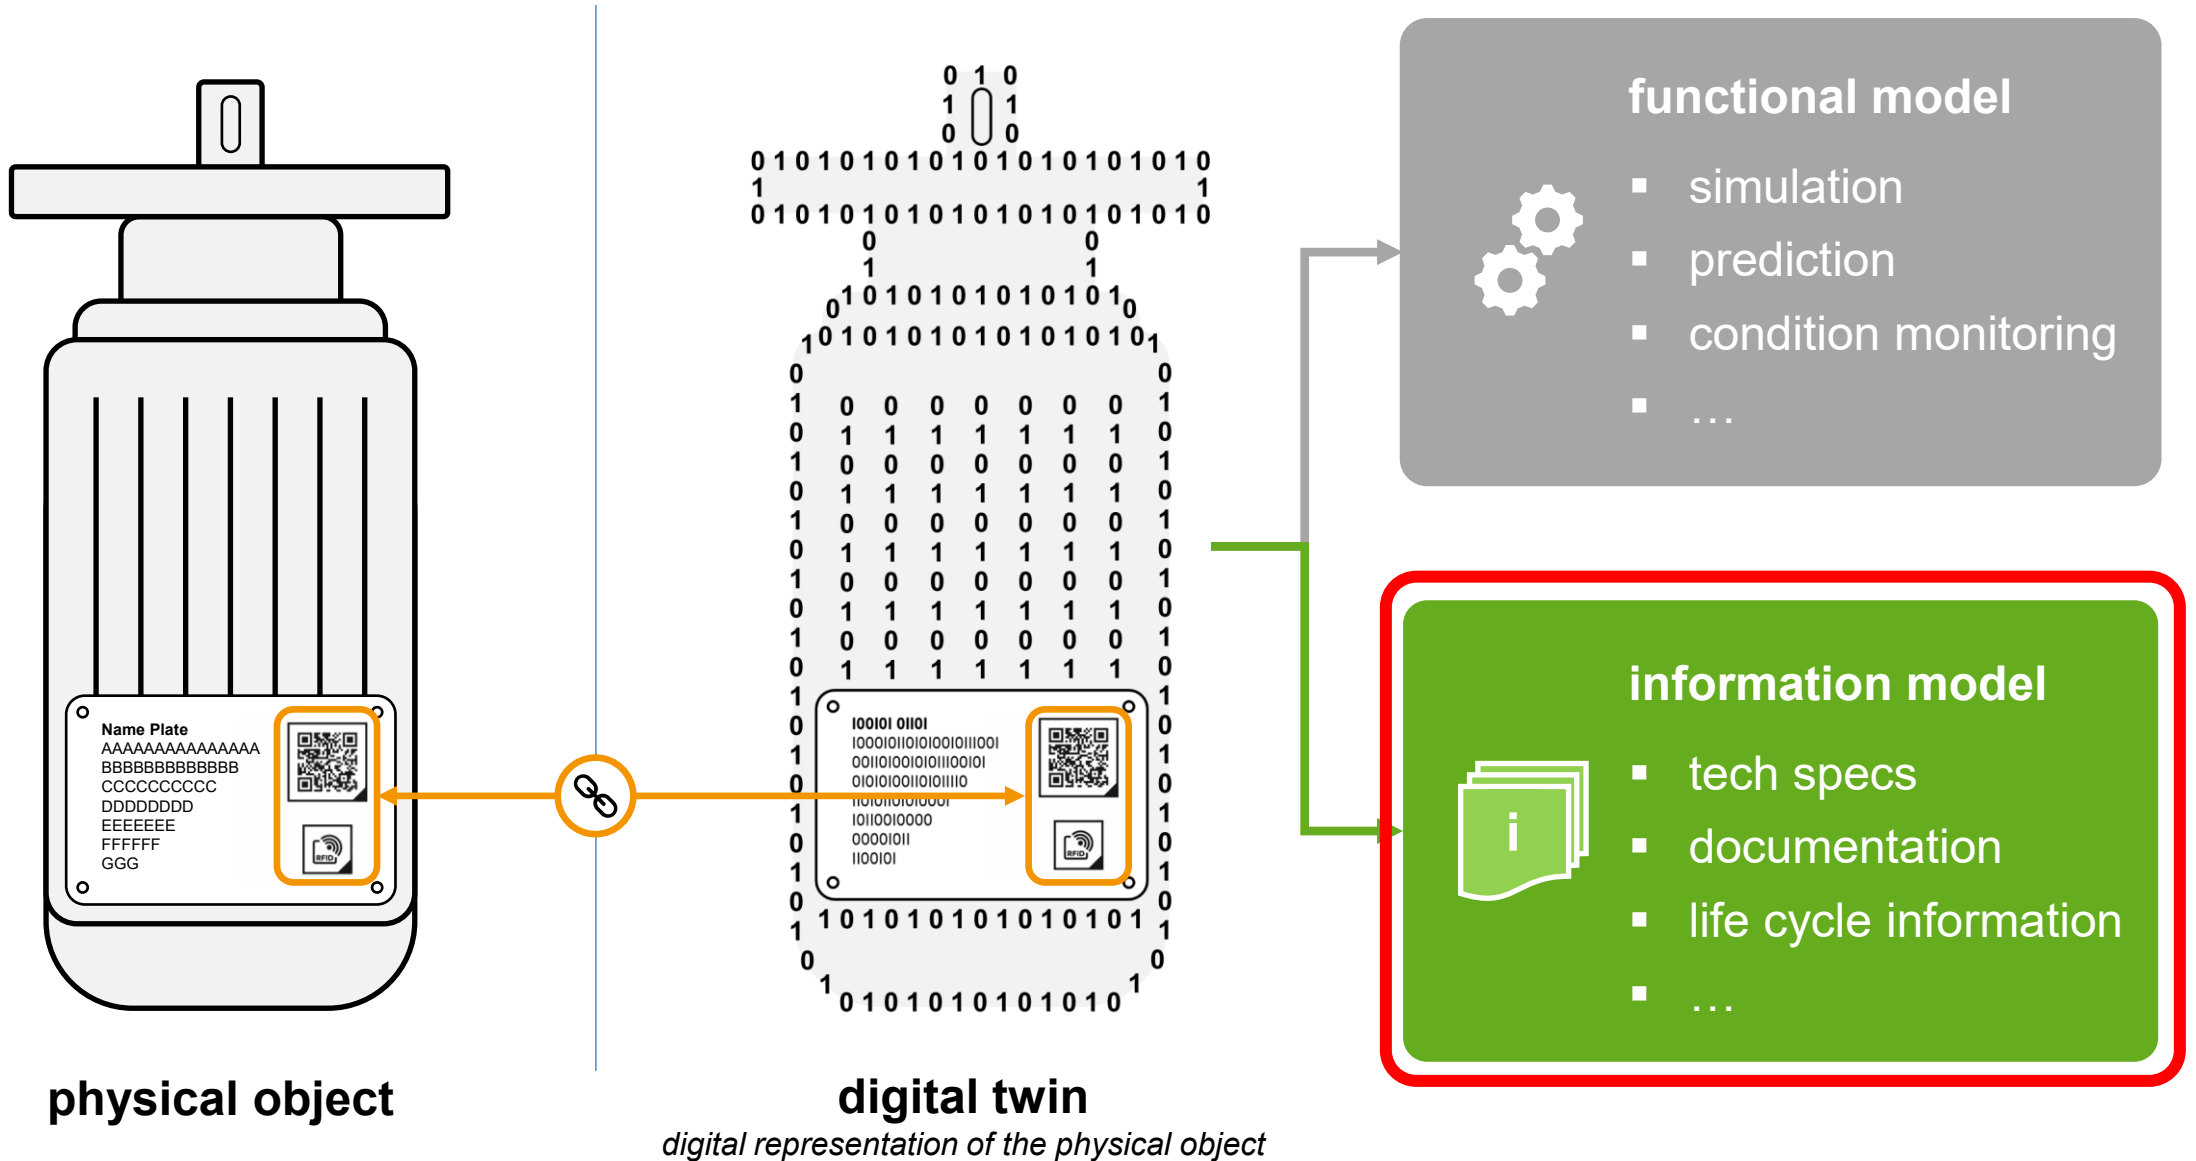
Name Plate
AAAAAAAAAAAAAAA
BBBBBBBBBBBBB
CCCCCCCCCC
DDDDDDDD
EEEEEEE
FFFFFF
GGG

physical object

RFID

100101 01101
10001011010100101111001
001101001010111100101
0101010011010111110
1101011010100001
1011001000
00001011
1100101

RFID

digital twin
digital representation of the physical object

functional model
simulation
prediction
condition monitoring
…

information model
tech specs
documentation
life cycle information
…